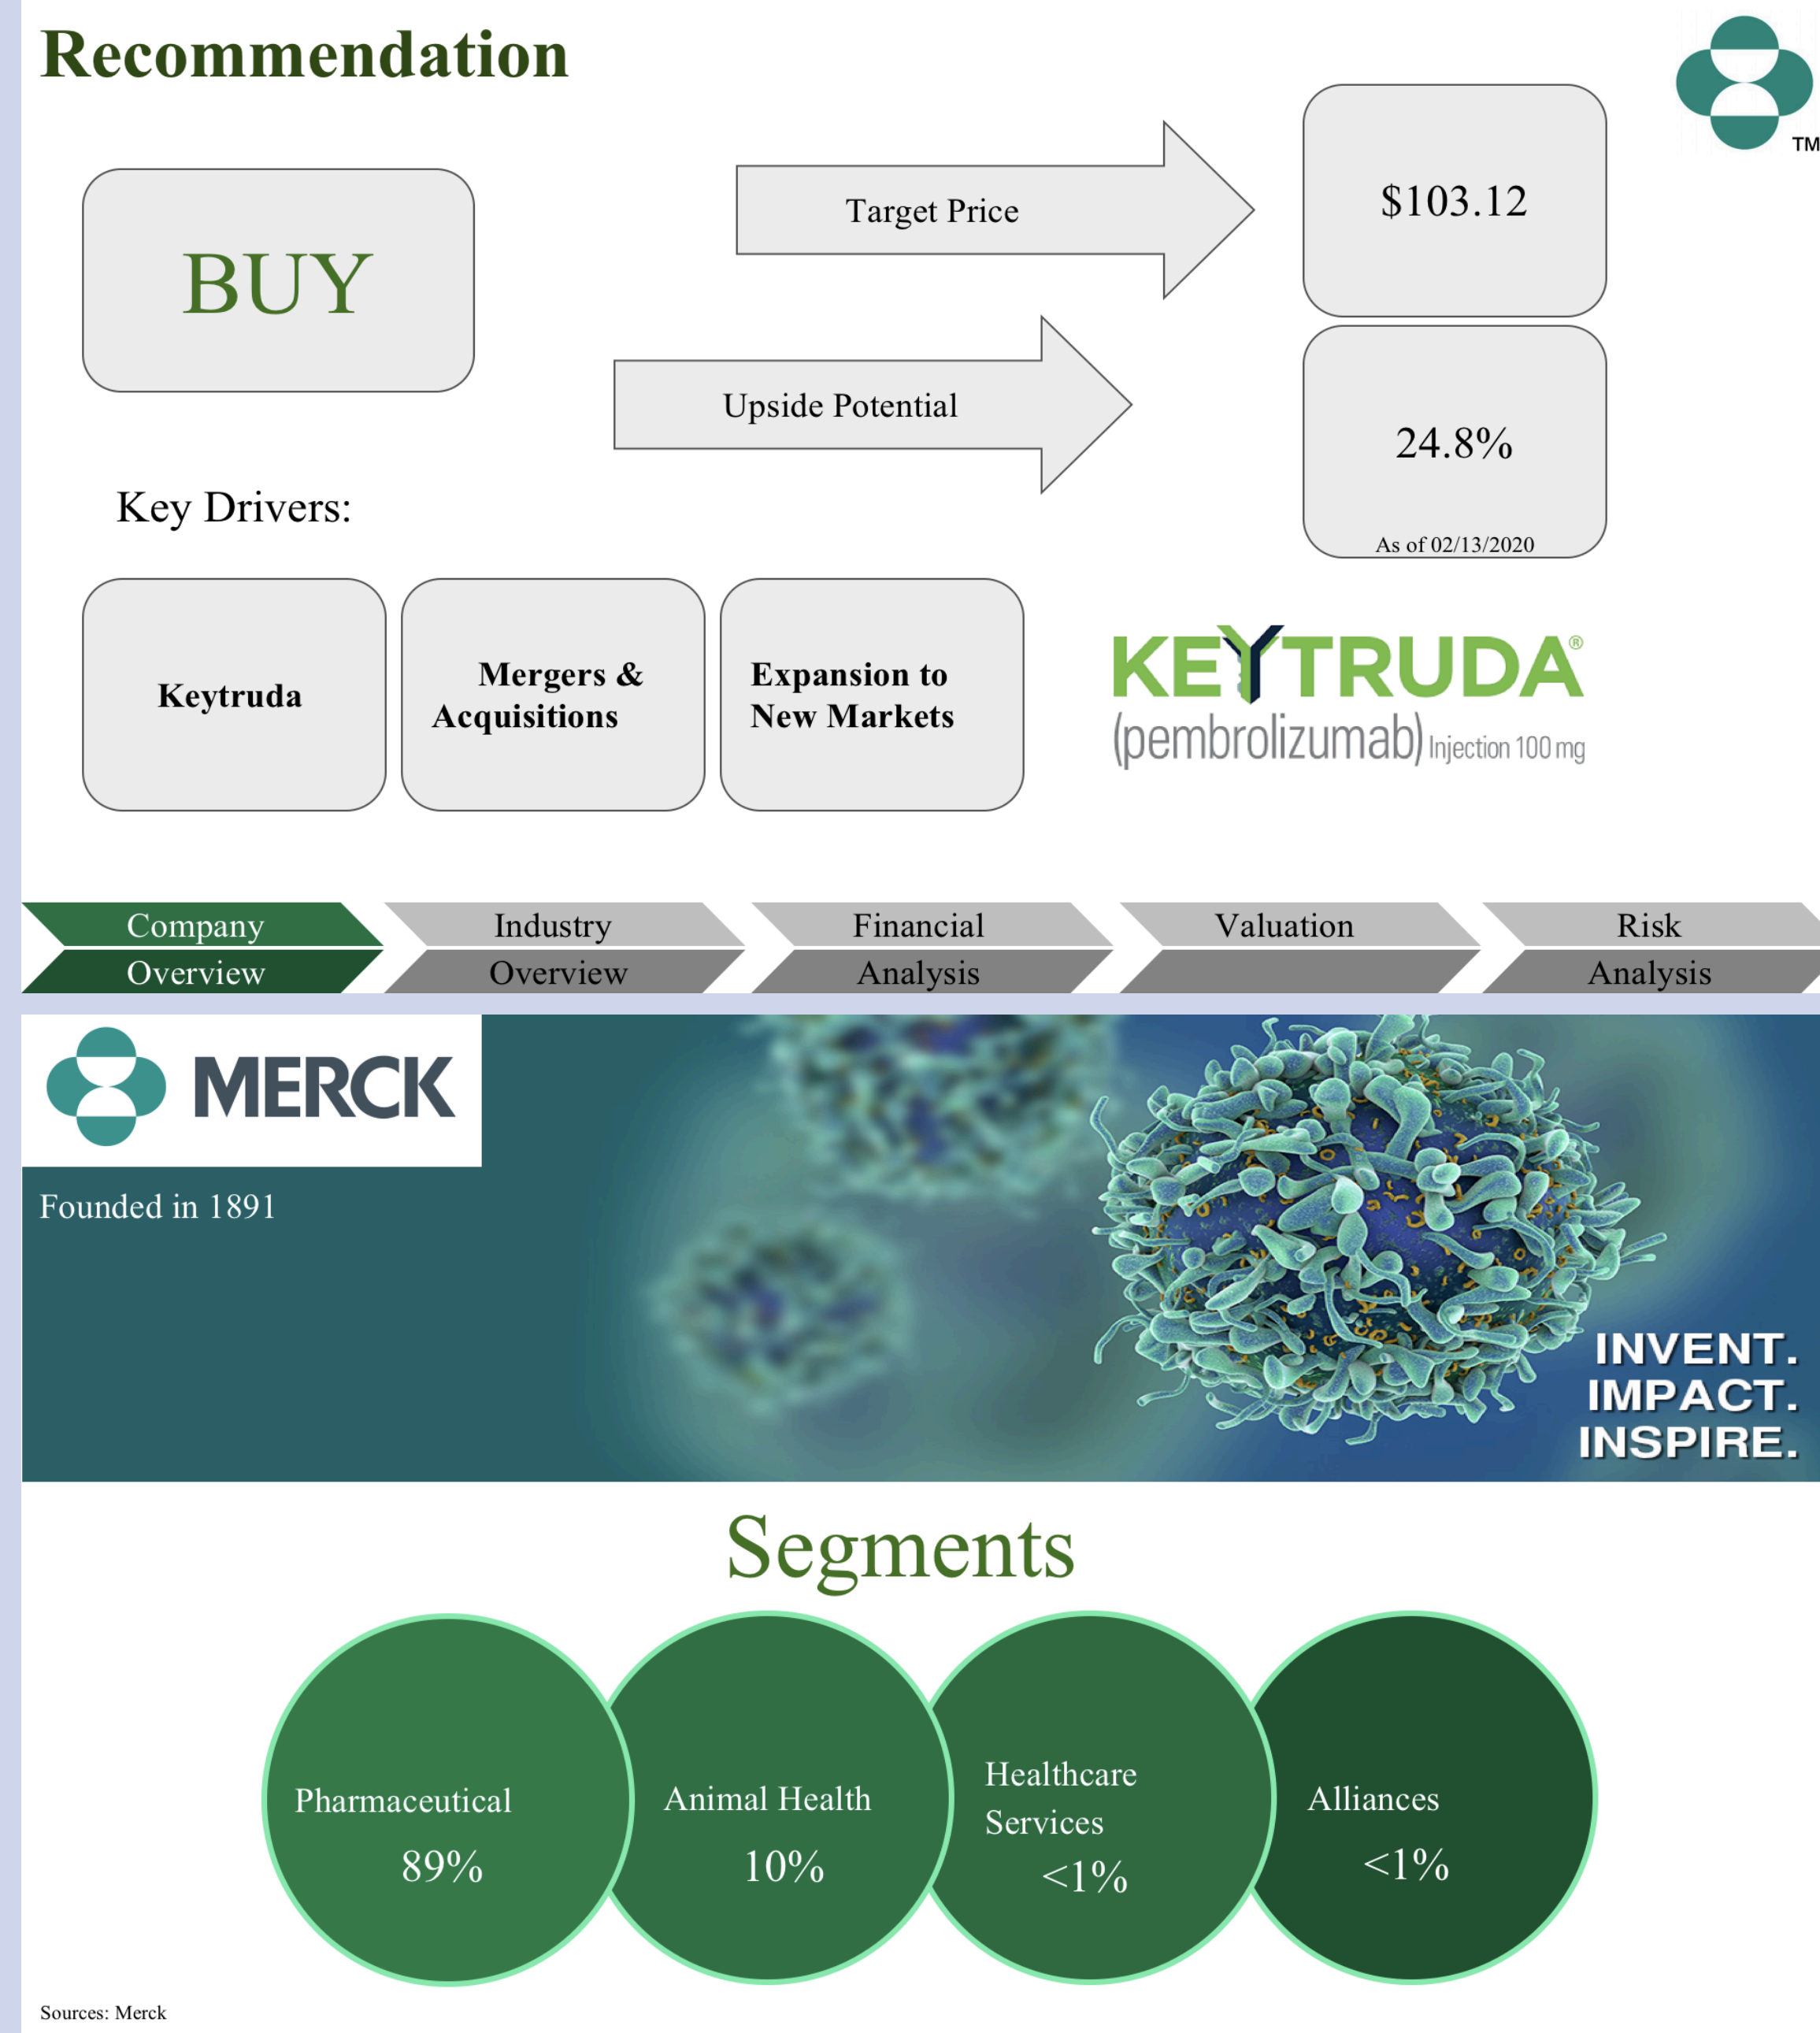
Recommendation

TM

BUY

Target Price

$103.12

Upside Potential

24.8%

As of 02/13/2020

Key Drivers:

Keytruda

Mergers & Acquisitions

Expansion to New Markets

KEYTRUDA®
(pembrolizumab) Injection 100 mg

Company Overview | Industry Overview | Financial Analysis | Valuation | Risk Analysis

MERCK

Founded in 1891

INVENT.
IMPACT.
INSPIRE.

Segments

Pharmaceutical
89%

Animal Health
10%

Healthcare Services
<1%

Alliances
<1%

Sources: Merck